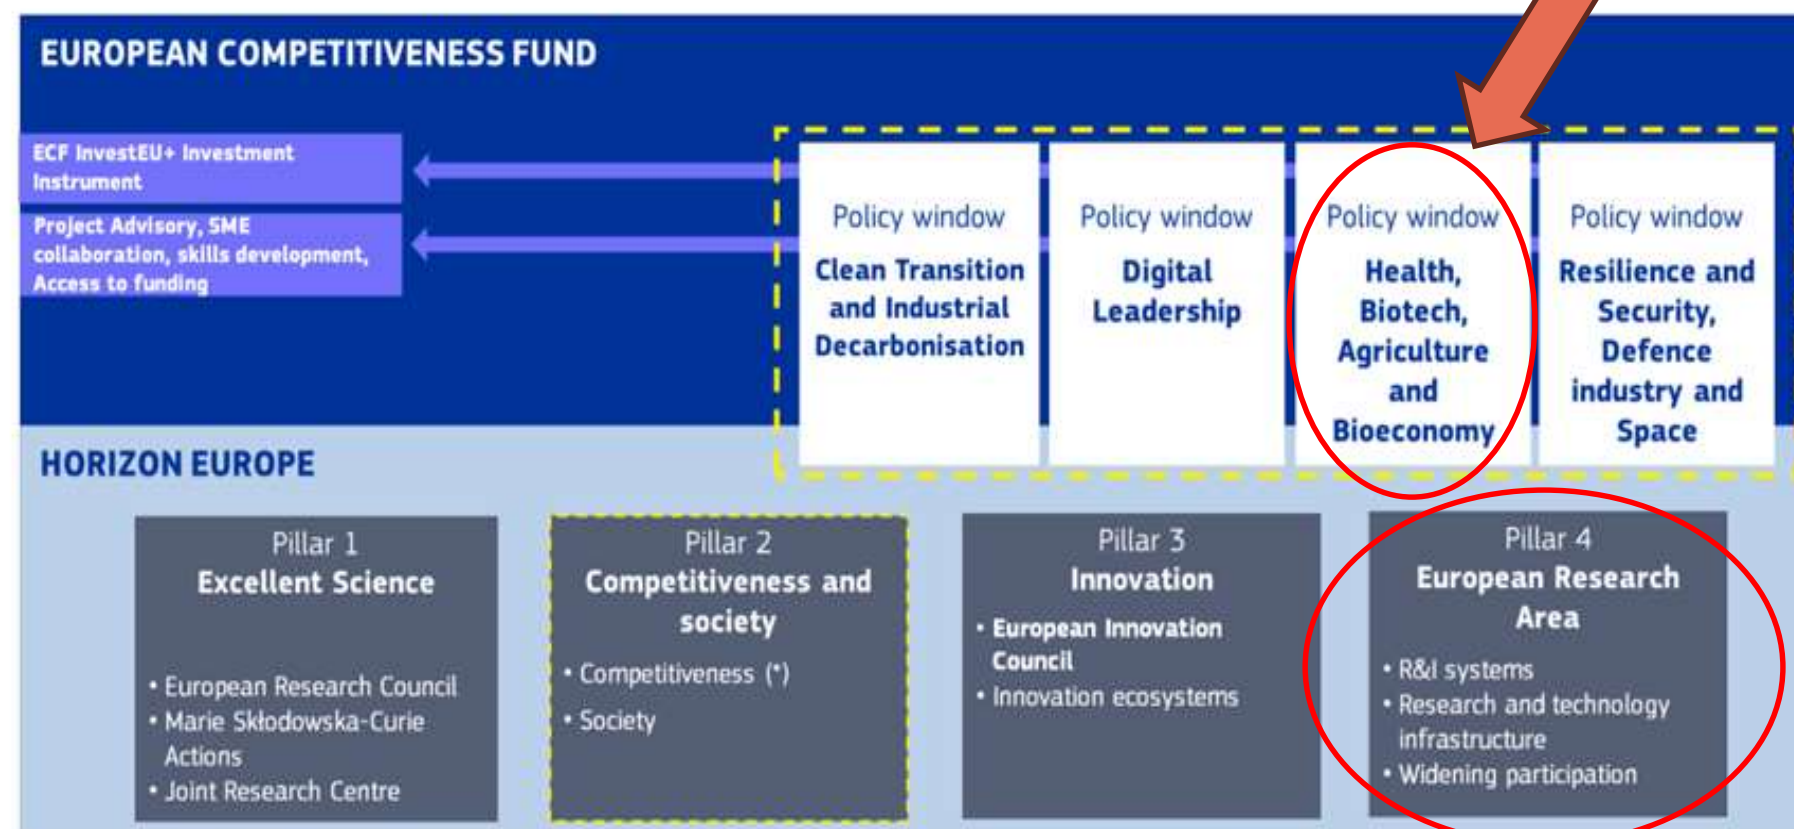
EUROPEAN COMPETITIVENESS FUND

ECF InvestEU+ Investment Instrument

Project Advisory, SME collaboration, skills development, Access to funding

Policy window
Clean Transition and Industrial Decarbonisation

Policy window
Digital Leadership

Policy window
Health, Biotech, Agriculture and Bioeconomy

Policy window
Resilience and Security, Defence industry and Space

HORIZON EUROPE

Pillar 1
Excellent Science

• European Research Council
• Marie Skłodowska-Curie Actions
• Joint Research Centre

Pillar 2
Competitiveness and society

• Competitiveness (*)
• Society

Pillar 3
Innovation

• European Innovation Council
• Innovation ecosystems

Pillar 4
European Research Area

• R&I systems
• Research and technology infrastructure
• Widening participation